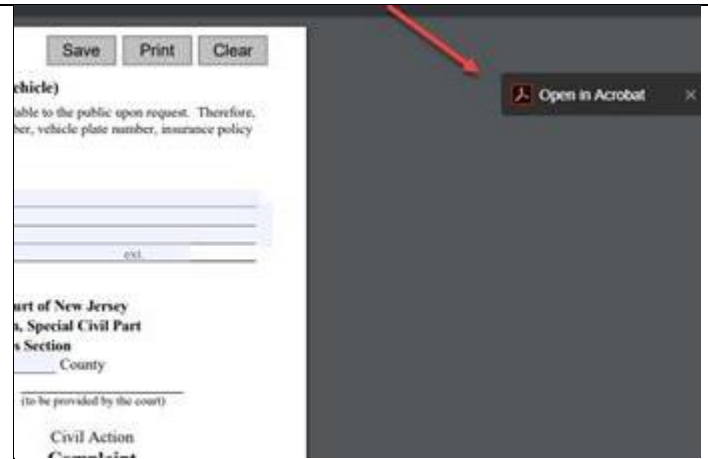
Save Print Clear

chicle)

lable to the public upon request. Therefore, ber, vehicle plate number, insurance policy

ext.

urt of New Jersey
, Special Civil Part
s Section
_______ County

(to be provided by the court)

Civil Action
Complaint

Open in Acrobat ×